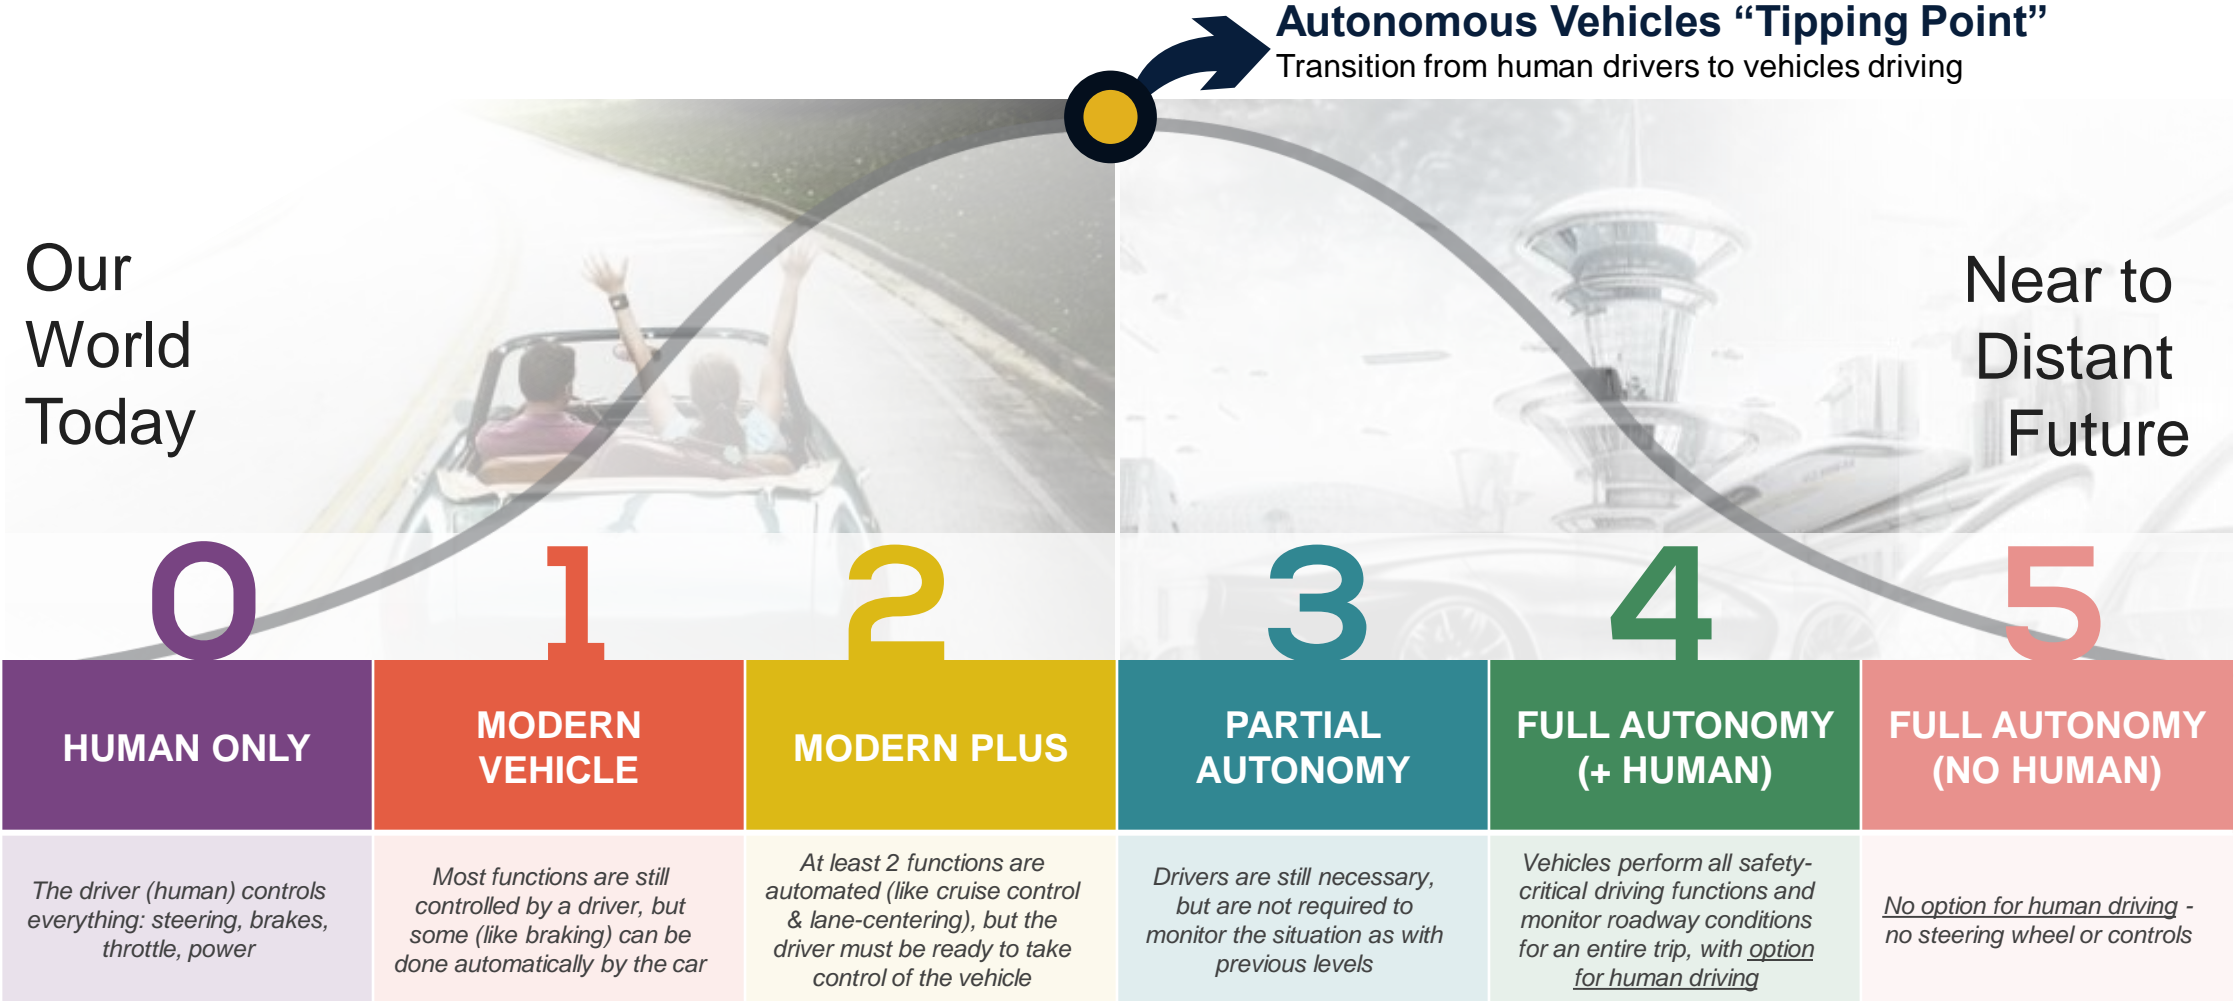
Autonomous Vehicles “Tipping Point”
Transition from human drivers to vehicles driving

Our World Today

Near to Distant Future

0
HUMAN ONLY
The driver (human) controls everything: steering, brakes, throttle, power

1
MODERN VEHICLE
Most functions are still controlled by a driver, but some (like braking) can be done automatically by the car

2
MODERN PLUS
At least 2 functions are automated (like cruise control & lane-centering), but the driver must be ready to take control of the vehicle

3
PARTIAL AUTONOMY
Drivers are still necessary, but are not required to monitor the situation as with previous levels

4
FULL AUTONOMY (+ HUMAN)
Vehicles perform all safety-critical driving functions and monitor roadway conditions for an entire trip, with option for human driving

5
FULL AUTONOMY (NO HUMAN)
No option for human driving - no steering wheel or controls